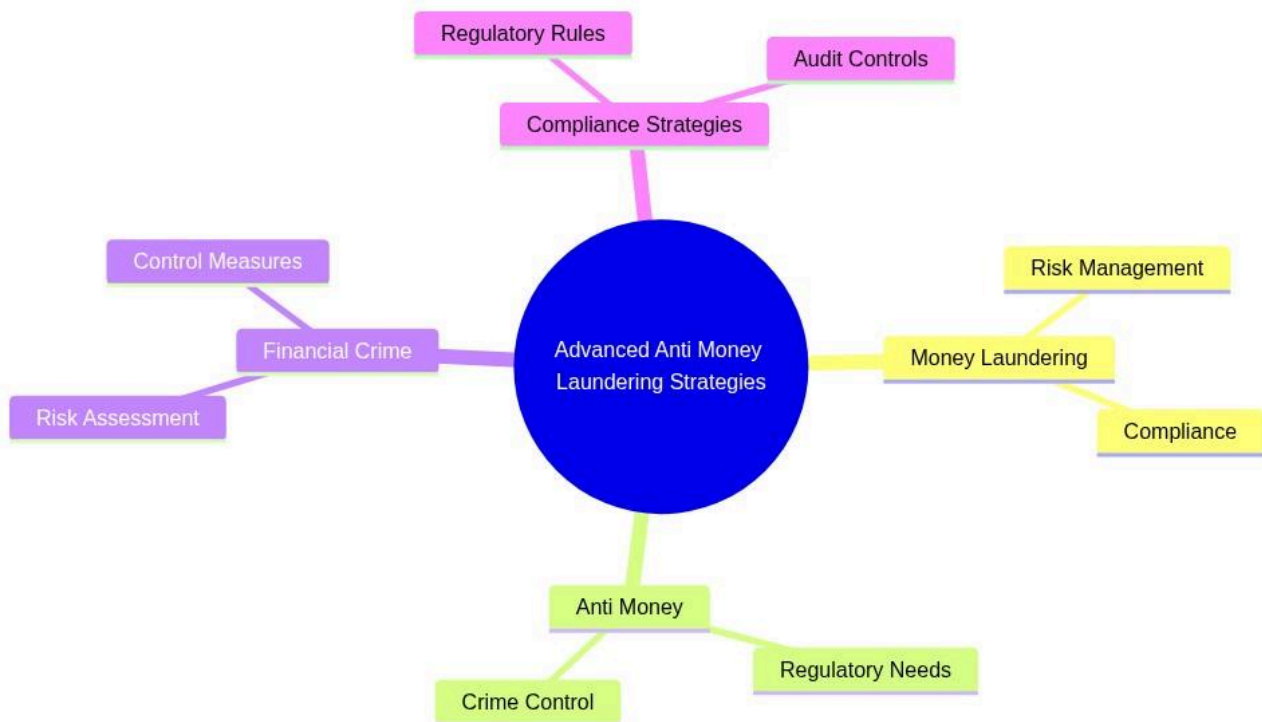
Regulatory Rules

Audit Controls

Compliance Strategies

Control Measures

Financial Crime

Risk Assessment

Advanced Anti Money Laundering Strategies

Risk Management

Money Laundering

Compliance

Anti Money

Regulatory Needs

Crime Control